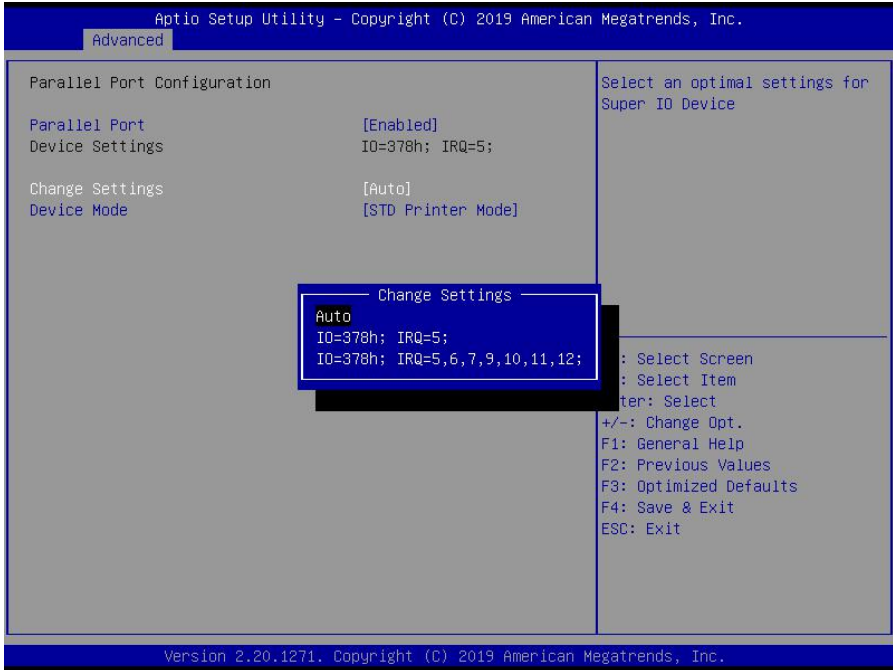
Aptio Setup Utility – Copyright (C) 2019 American Megatrends, Inc.
Advanced

Parallel Port Configuration

Parallel Port [Enabled]
Device Settings IO=378h; IRQ=5;

Change Settings [Auto]
Device Mode [STD Printer Mode]

Change Settings
Auto
IO=378h; IRQ=5;
IO=378h; IRQ=5,6,7,9,10,11,12;

Select an optimal settings for Super IO Device

: Select Screen
: Select Item
ter: Select
+/-: Change Opt.
F1: General Help
F2: Previous Values
F3: Optimized Defaults
F4: Save & Exit
ESC: Exit

Version 2.20.1271. Copyright (C) 2019 American Megatrends, Inc.